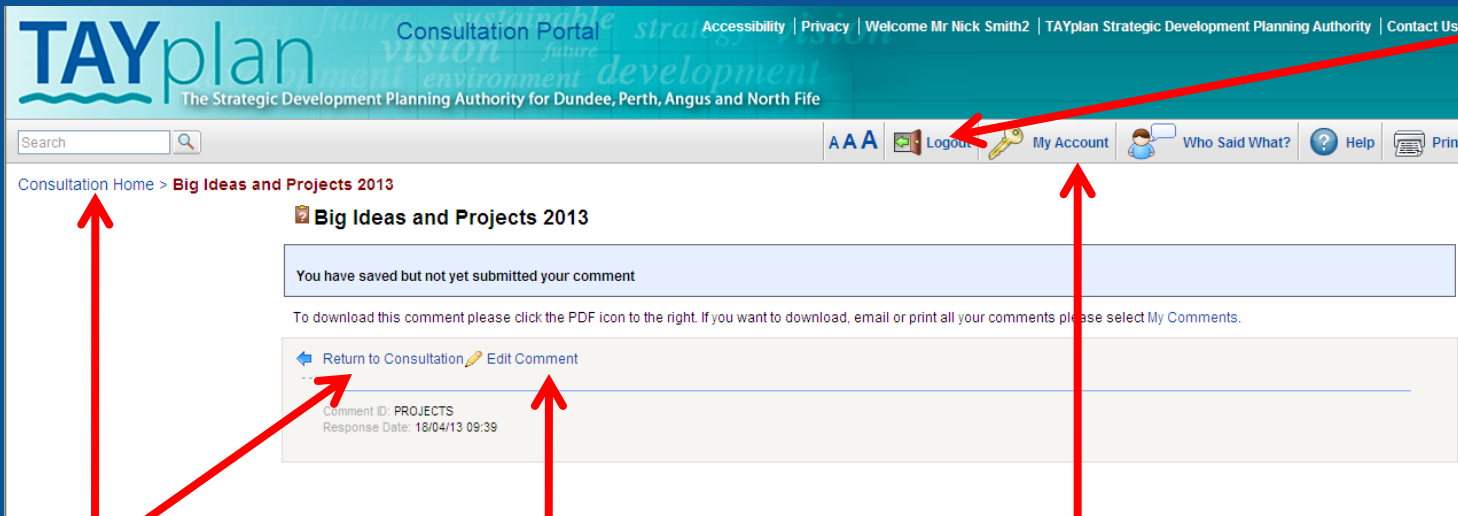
TAYplan

Consultation Portal

future sustainable strategy vision future environment development

The Strategic Development Planning Authority for Dundee, Perth, Angus and North Fife

Accessibility | Privacy | Welcome Mr Nick Smith2 | TAYplan Strategic Development Planning Authority | Contact Us

Search

A A A Logout My Account Who Said What? Help Prin

Consultation Home > Big Ideas and Projects 2013

Big Ideas and Projects 2013

You have saved but not yet submitted your comment

To download this comment please click the PDF icon to the right. If you want to download, email or print all your comments please select My Comments.

Return to Consultation Edit Comment

Comment ID: PROJECTS
Response Date: 18/04/13 09:39